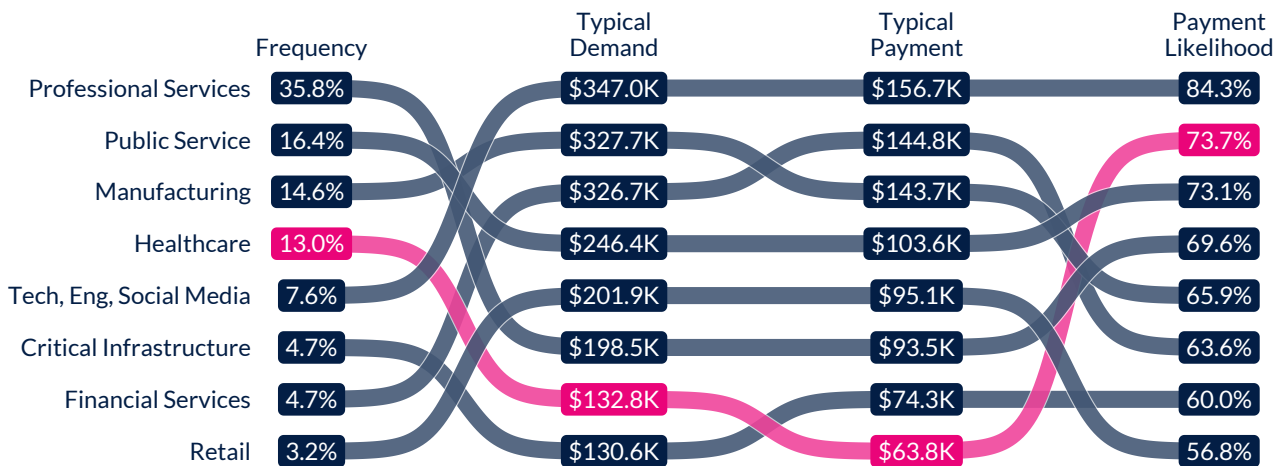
Frequency

Typical Demand

Typical Payment

Payment Likelihood

| | Frequency | Typical Demand | Typical Payment | Payment Likelihood |
|---|---|---|---|---|
| Professional Services | 35.8% | \$347.0K | \$156.7K | 84.3% |
| Public Service | 16.4% | \$327.7K | \$144.8K | 73.7% |
| Manufacturing | 14.6% | \$326.7K | \$143.7K | 73.1% |
| Healthcare | 13.0% | \$246.4K | \$103.6K | 69.6% |
| Tech, Eng, Social Media | 7.6% | \$201.9K | \$95.1K | 65.9% |
| Critical Infrastructure | 4.7% | \$198.5K | \$93.5K | 63.6% |
| Financial Services | 4.7% | \$132.8K | \$74.3K | 60.0% |
| Retail | 3.2% | \$130.6K | \$63.8K | 56.8% |